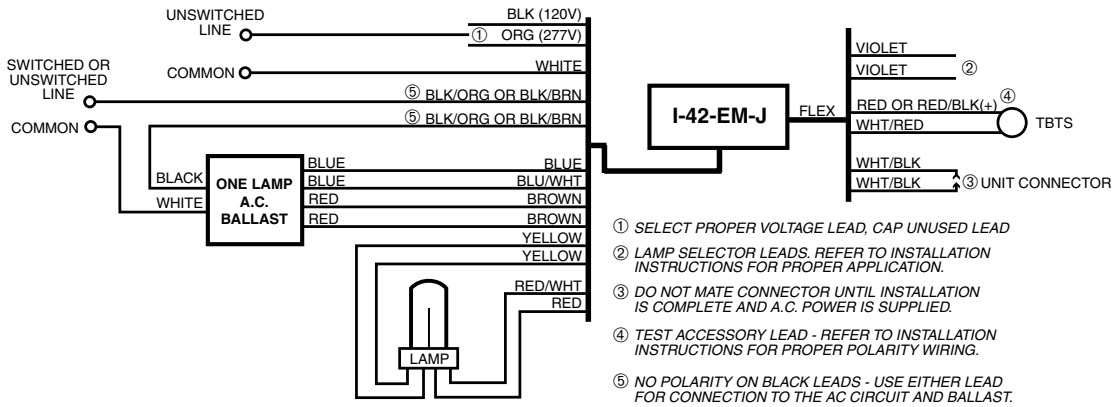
UNSWITCHED LINE

BLK (120V)

① ORG (277V)

SWITCHED OR UNSWITCHED LINE

COMMON

WHITE

⑤ BLK/ORG OR BLK/BRN

COMMON

⑤ BLK/ORG OR BLK/BRN

I-42-EM-J

FLEX

VIOLET

VIOLET

②

RED OR RED/BLK(+) ④

WHT/RED

TBTS

WHT/BLK

WHT/BLK

③ UNIT CONNECTOR

BLACK

WHITE

ONE LAMP A.C. BALLAST

BLUE

BLUE

RED

RED

BLUE

BLU/WHT

BROWN

BROWN

YELLOW

YELLOW

RED/WHT

RED

LAMP

① SELECT PROPER VOLTAGE LEAD, CAP UNUSED LEAD

② LAMP SELECTOR LEADS. REFER TO INSTALLATION INSTRUCTIONS FOR PROPER APPLICATION.

③ DO NOT MATE CONNECTOR UNTIL INSTALLATION IS COMPLETE AND A.C. POWER IS SUPPLIED.

④ TEST ACCESSORY LEAD - REFER TO INSTALLATION INSTRUCTIONS FOR PROPER POLARITY WIRING.

⑤ NO POLARITY ON BLACK LEADS - USE EITHER LEAD FOR CONNECTION TO THE AC CIRCUIT AND BALLAST.